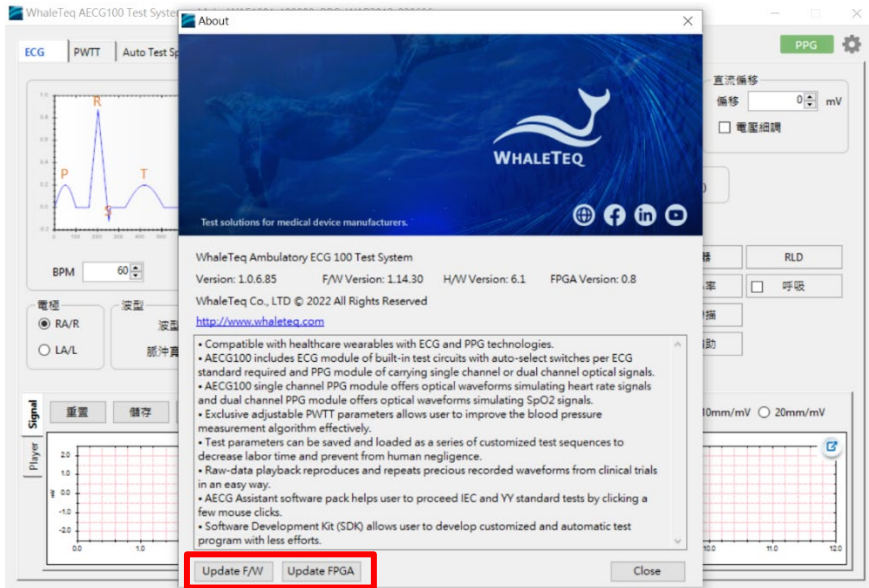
WhaleTeq AECG100 Test Syste

About

ECG PWTT Auto Test Sp

PPG

直流偏移
偏移 0 mV
電壓細調

R
P
T
S

BPM 60

電極
RA/R
LA/L

波型
波型
脈沖寬

RLD
呼吸

WHALETEQ

Test solutions for medical device manufacturers.

WhaleTeq Ambulatory ECG 100 Test System

Version: 1.0.6.85 F/W Version: 1.14.30 H/W Version: 6.1 FPGA Version: 0.8

WhaleTeq Co., LTD © 2022 All Rights Reserved

http://www.whaleteq.com

• Compatible with healthcare wearables with ECG and PPG technologies.
• AECG100 includes ECG module of built-in test circuits with auto-select switches per ECG standard required and PPG module of carrying single channel or dual channel optical signals.
• AECG100 single channel PPG module offers optical waveforms simulating heart rate signals and dual channel PPG module offers optical waveforms simulating SpO2 signals.
• Exclusive adjustable PWTT parameters allows user to improve the blood pressure measurement algorithm effectively.
• Test parameters can be saved and loaded as a series of customized test sequences to decrease labor time and prevent from human negligence.
• Raw-data playback reproduces and repeats precious recorded waveforms from clinical trials in an easy way.
• AECG Assistant software pack helps user to proceed IEC and YY standard tests by clicking a few mouse clicks.
• Software Development Kit (SDK) allows user to develop customized and automatic test program with less efforts.

Update F/W Update FPGA Close

Signal Player
重置 儲存
10mm/mV 20mm/mV
2.0 1.0 0.0 -1.0 -2.0
0.0 1.0 10.0 11.0 12.0